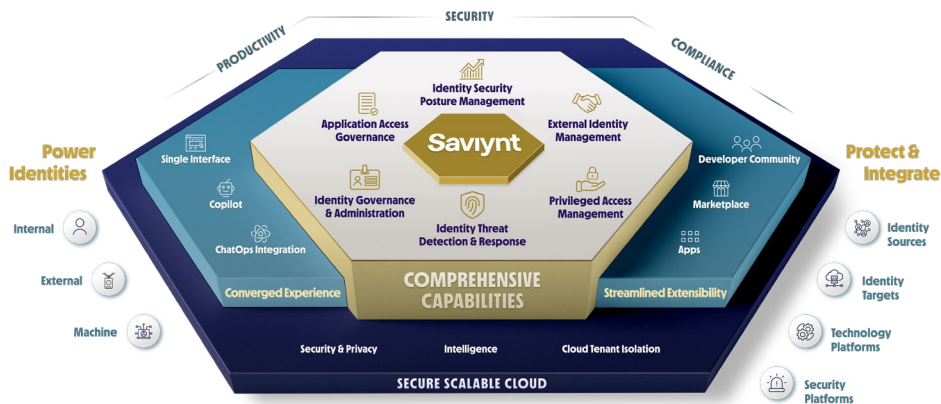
SECURITY

PRODUCTIVITY

COMPLIANCE

Power Identities

Internal

External

Machine

Single Interface

Copilot

ChatOps Integration

Converged Experience

Identity Security Posture Management

Application Access Governance

External Identity Management

Saviynt

Identity Governance & Administration

Privileged Access Management

Identity Threat Detection & Response

COMPREHENSIVE CAPABILITIES

Developer Community

Marketplace

Apps

Streamlined Extensibility

Protect & Integrate

Identity Sources

Identity Targets

Technology Platforms

Security Platforms

Security & Privacy

Intelligence

Cloud Tenant Isolation

SECURE SCALABLE CLOUD